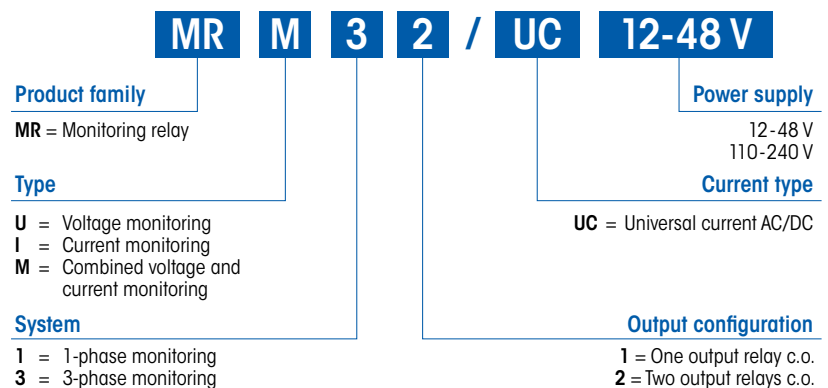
MR M 3 2 / UC 12-48 V

Product family
MR = Monitoring relay

Type
U = Voltage monitoring
I = Current monitoring
M = Combined voltage and current monitoring

System
1 = 1-phase monitoring
3 = 3-phase monitoring

Power supply
12-48 V
110-240 V

Current type
UC = Universal current AC/DC

Output configuration
1 = One output relay c.o.
2 = Two output relays c.o.